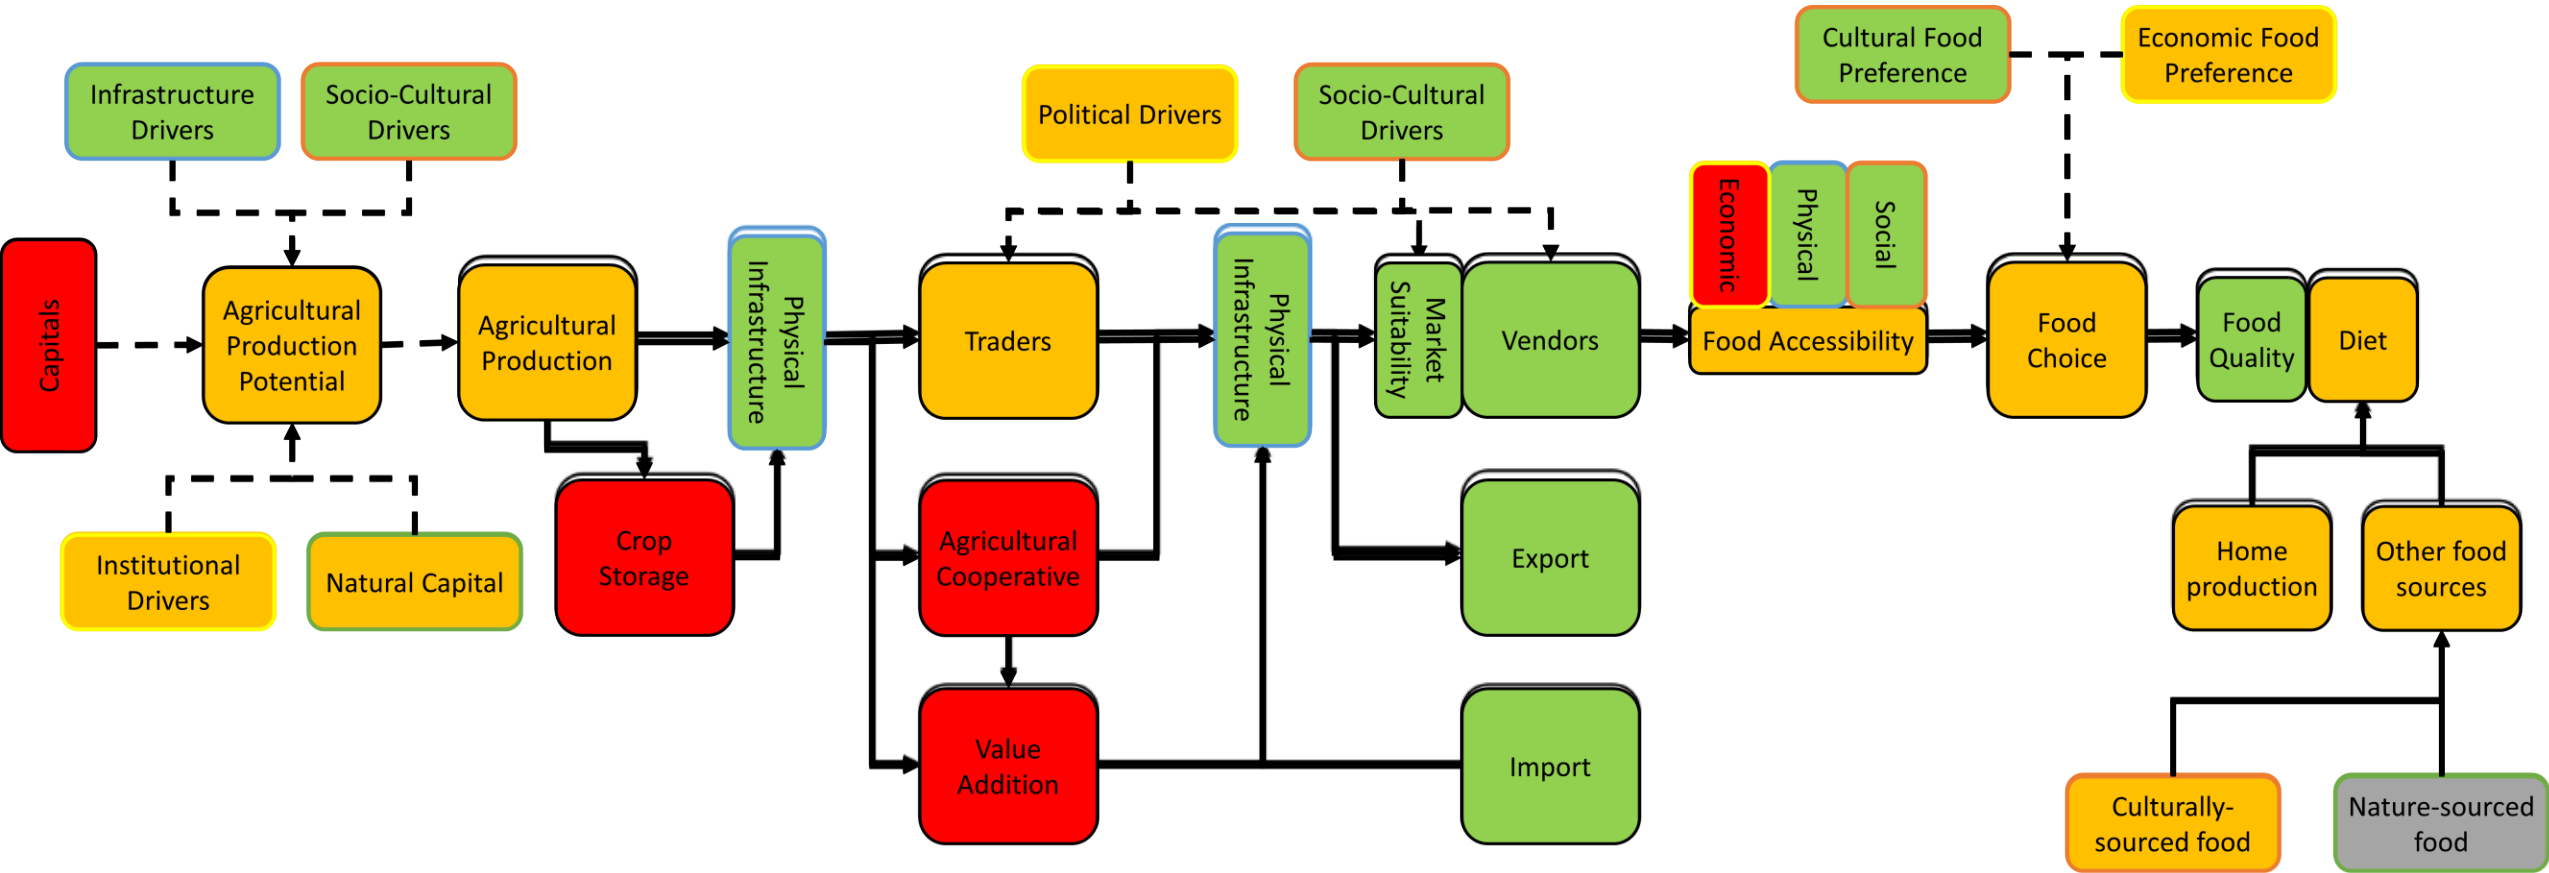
Infrastructure Drivers

Socio-Cultural Drivers

Political Drivers

Socio-Cultural Drivers

Cultural Food Preference

Economic Food Preference

Capitals

Agricultural Production Potential

Agricultural Production

Physical Infrastructure

Traders

Physical Infrastructure

Market Suitability

Vendors

Economic

Physical

Social

Food Accessibility

Food Choice

Food Quality

Diet

Institutional Drivers

Natural Capital

Crop Storage

Agricultural Cooperative

Value Addition

Export

Import

Home production

Other food sources

Culturally-sourced food

Nature-sourced food